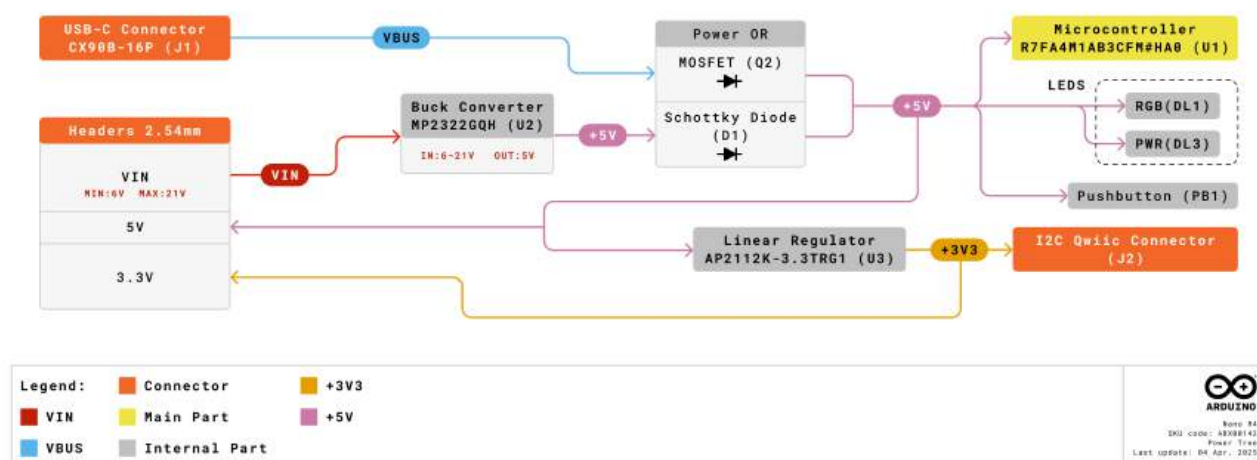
USB-C Connector
CX90B-16P (J1)

VBUS

Power OR

MOSFET (Q2)

Schottky Diode
(D1)

Microcontroller
R7FA4M1AB3CFM#HA0 (U1)

LEDS

RGB(DL1)

PWR(DL3)

Pushbutton (PB1)

+5V

Headers 2.54mm

VIN
MIN:6V MAX:21V

5V

3.3V

VIN

Buck Converter
MP2322GQH (U2)
IN:6~21V OUT:5V

+5V

Linear Regulator
AP2112K-3.3TRG1 (U3)

+3V3

I2C Qwiic Connector
(J2)

Legend:

Connector

+3V3

VIN

Main Part

+5V

VBUS

Internal Part

ARDUINO

Nano R4
SKU code: ABX00142
Power Tree
Last update: 04 Apr, 2025